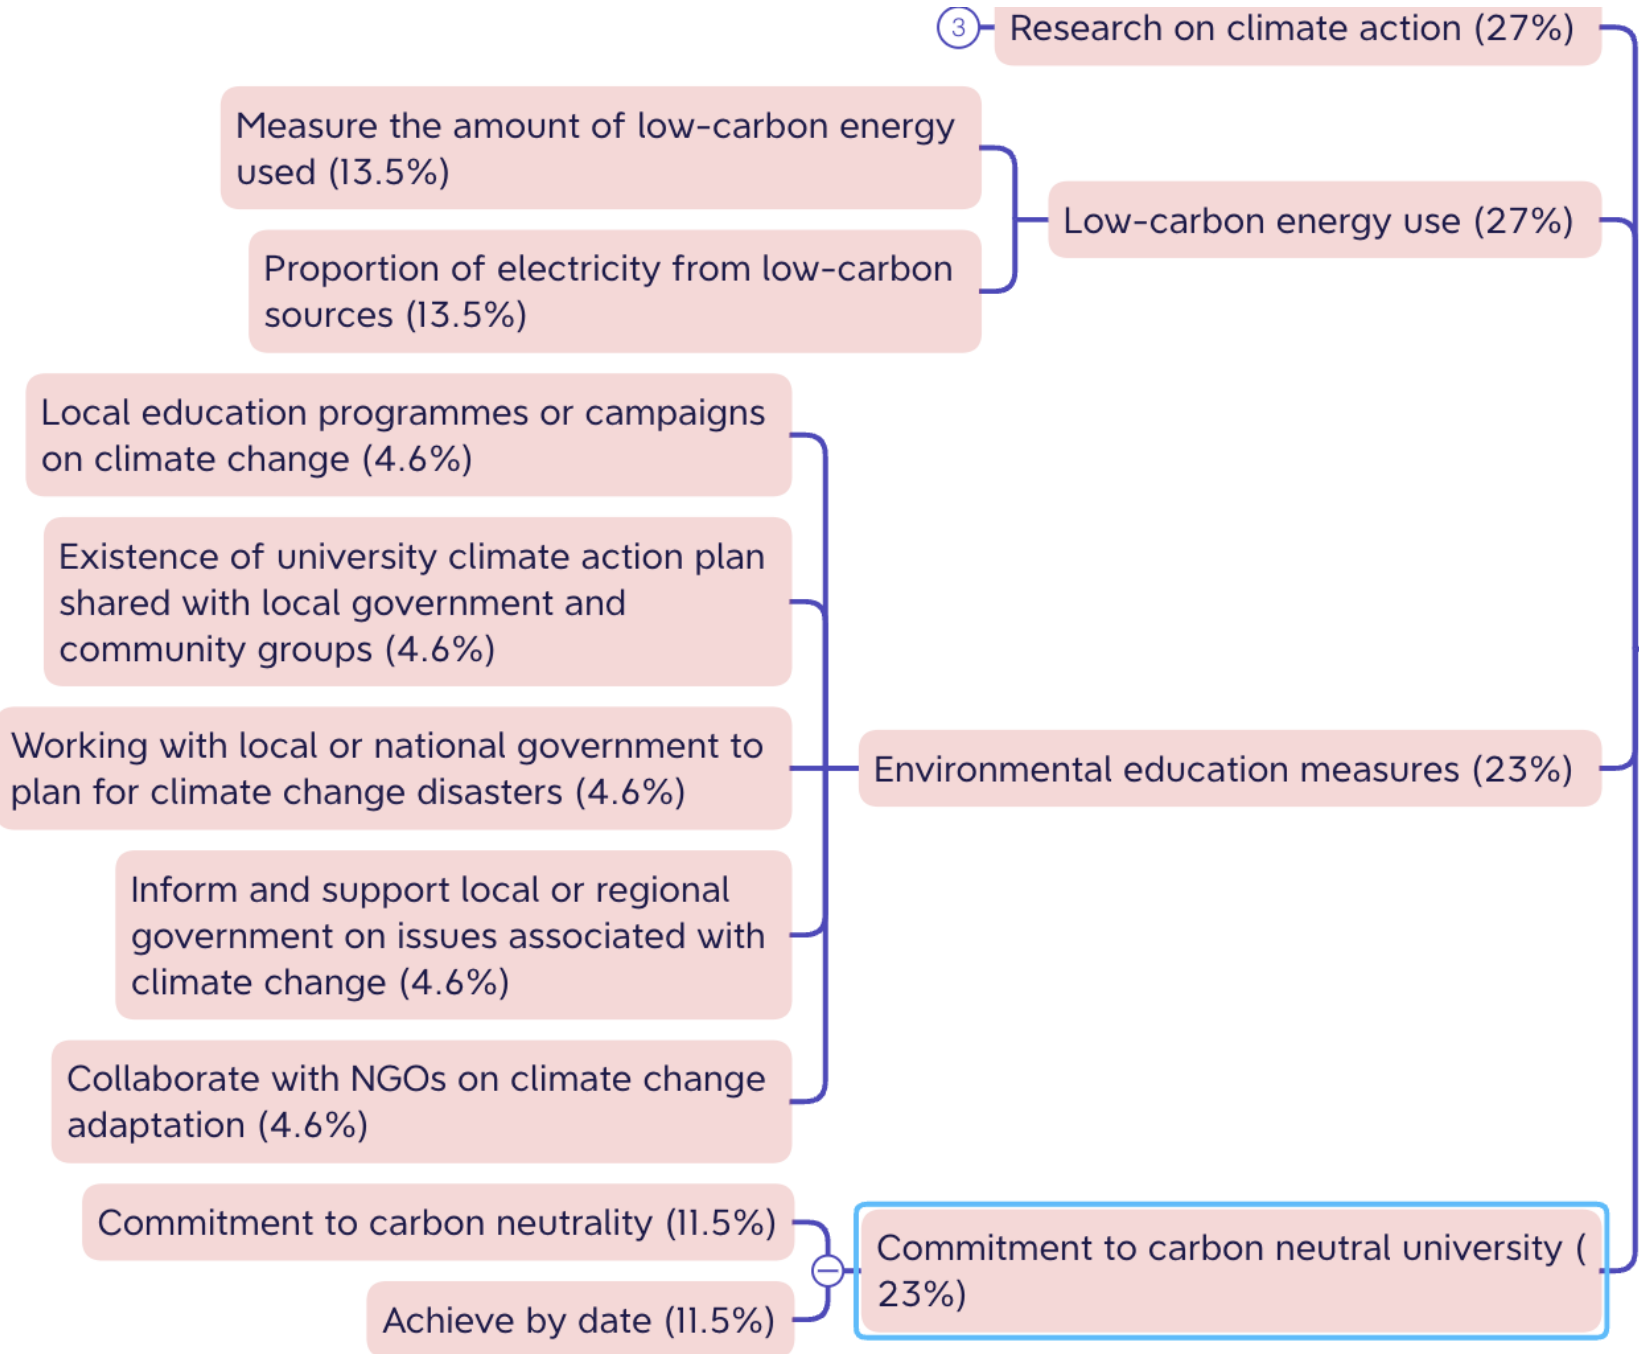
3

Research on climate action (27%)

Measure the amount of low-carbon energy used (13.5%)

Proportion of electricity from low-carbon sources (13.5%)

Low-carbon energy use (27%)

Local education programmes or campaigns on climate change (4.6%)

Existence of university climate action plan shared with local government and community groups (4.6%)

Working with local or national government to plan for climate change disasters (4.6%)

Environmental education measures (23%)

Inform and support local or regional government on issues associated with climate change (4.6%)

Collaborate with NGOs on climate change adaptation (4.6%)

Commitment to carbon neutrality (11.5%)

Achieve by date (11.5%)

Commitment to carbon neutral university ( 23%)